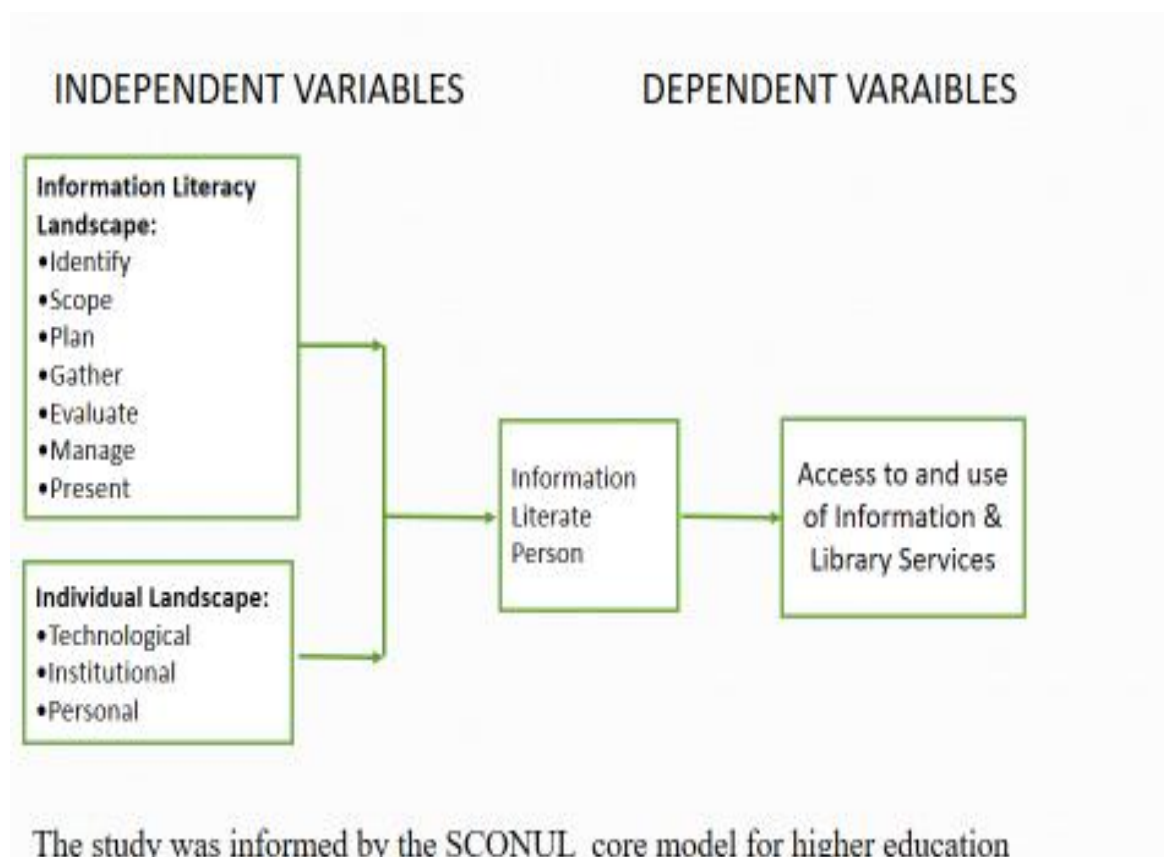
INDEPENDENT VARIABLES

DEPENDENT VARAIBLES

**Information Literacy Landscape:**
•Identify
•Scope
•Plan
•Gather
•Evaluate
•Manage
•Present

**Individual Landscape:**
•Technological
•Institutional
•Personal

Information Literate Person

Access to and use of Information & Library Services

The study was informed by the SCONUL core model for higher education